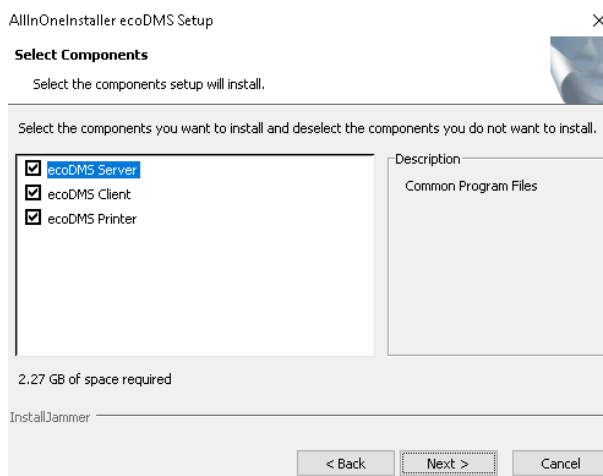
AllInOneInstaller ecoDMS Setup

×

Select Components

Select the components setup will install.

Select the components you want to install and deselect the components you do not want to install.

☑ ecoDMS Server
☑ ecoDMS Client
☑ ecoDMS Printer

Description

Common Program Files

2.27 GB of space required

InstallJammer

< Back   Next >   Cancel